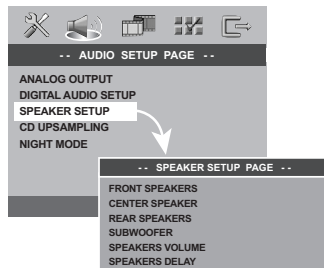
-- AUDIO SETUP PAGE --

ANALOG OUTPUT
DIGITAL AUDIO SETUP
SPEAKER SETUP
CD UPSAMPLING
NIGHT MODE

-- SPEAKER SETUP PAGE --

FRONT SPEAKERS
CENTER SPEAKER
REAR SPEAKERS
SUBWOOFER
SPEAKERS VOLUME
SPEAKERS DELAY